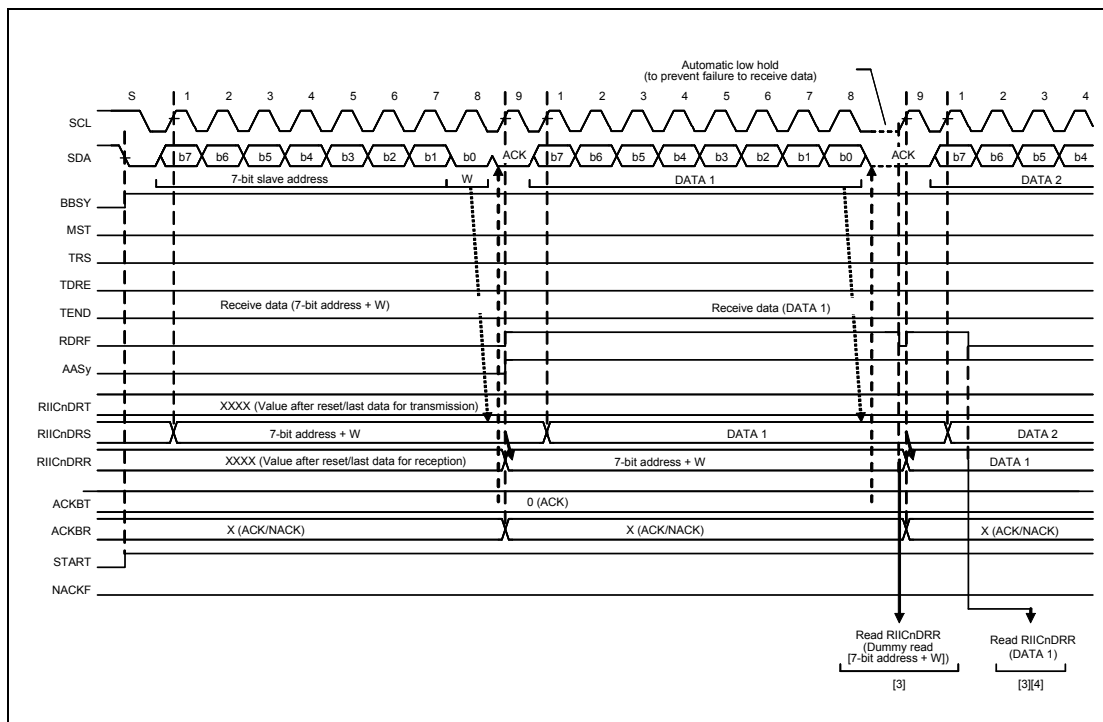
Automatic low hold
(to prevent failure to receive data)

S 1 2 3 4 5 6 7 8 9 1 2 3 4 5 6 7 8 9 1 2 3 4

SCL

SDA b7 b6 b5 b4 b3 b2 b1 b0 ACK b7 b6 b5 b4 b3 b2 b1 b0 ACK b7 b6 b5 b4

7-bit slave address W DATA 1 DATA 2

BBSY

MST

TRS

TDRE

TEND Receive data (7-bit address + W) Receive data (DATA 1)

RDRF

AASy

RIICnDRT XXXX (Value after reset/last data for transmission)

RIICnDRS 7-bit address + W DATA 1 DATA 2

RIICnDRR XXXX (Value after reset/last data for reception) 7-bit address + W DATA 1

ACKBT 0 (ACK)

ACKBR X (ACK/NACK) X (ACK/NACK) X (ACK/NACK)

START

NACKF

Read RIICnDRR
(Dummy read
[7-bit address + W])

[3]

Read RIICnDRR
(DATA 1)

[3][4]